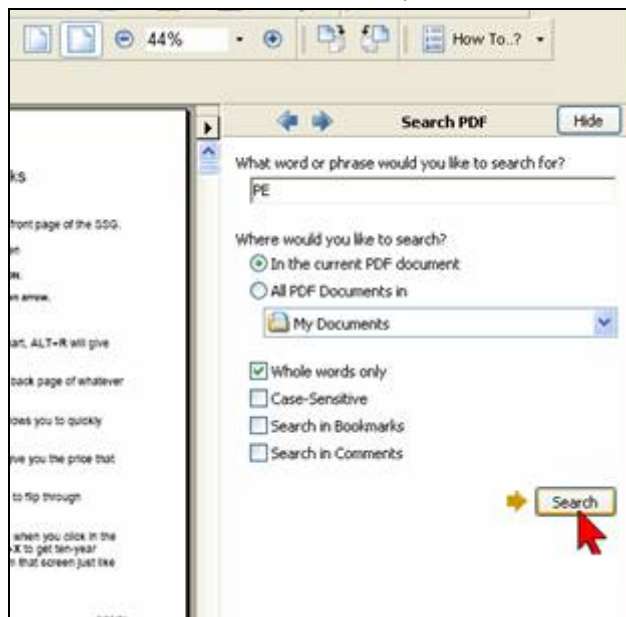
44%

How To..?

ks

front page of the SSG.

n

w.

n arrow.

art, ALT+R will give

back page of whatever

ows you to quickly

ve you the price that

to flip through

when you click in the
X to get ten-year
n that screen just like

Search PDF

Hide

What word or phrase would you like to search for?

PE

Where would you like to search?

In the current PDF document

All PDF Documents in

My Documents

Whole words only

Case-Sensitive

Search in Bookmarks

Search in Comments

Search